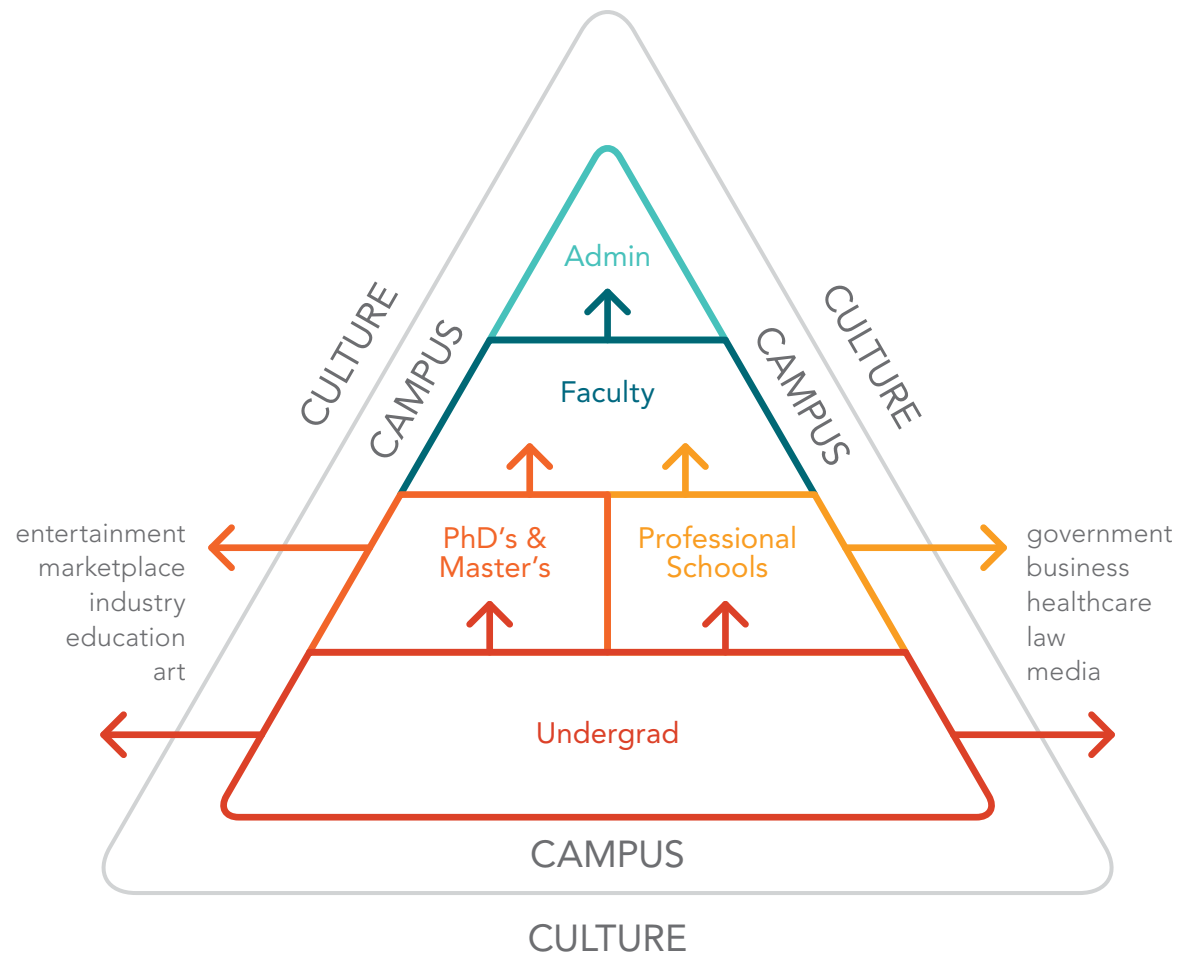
CULTURE

CAMPUS

Admin

Faculty

CAMPUS

CULTURE

entertainment
marketplace
industry
education
art

PhD's & Master's

Professional Schools

government
business
healthcare
law
media

Undergrad

CAMPUS

CULTURE